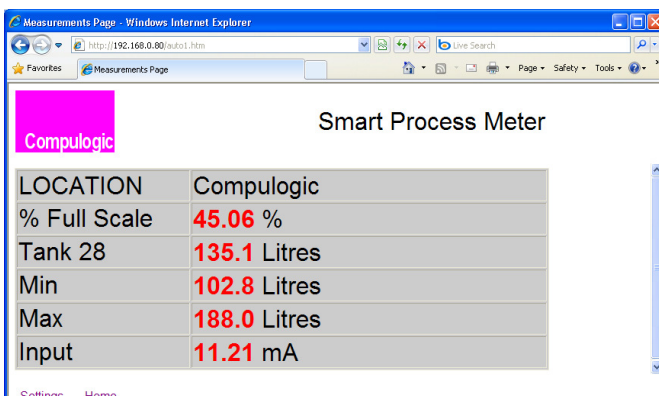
Measurements Page - Windows Internet Explorer

http://192.168.0.80/auto1.htm

Live Search

Favorites

Measurements Page

Page ▾ Safety ▾ Tools ▾

Compulogic

Smart Process Meter

| LOCATION | Compulogic |
|---|---|
| % Full Scale | 45.06 % |
| Tank 28 | 135.1 Litres |
| Min | 102.8 Litres |
| Max | 188.0 Litres |
| Input | 11.21 mA |

Settings Home